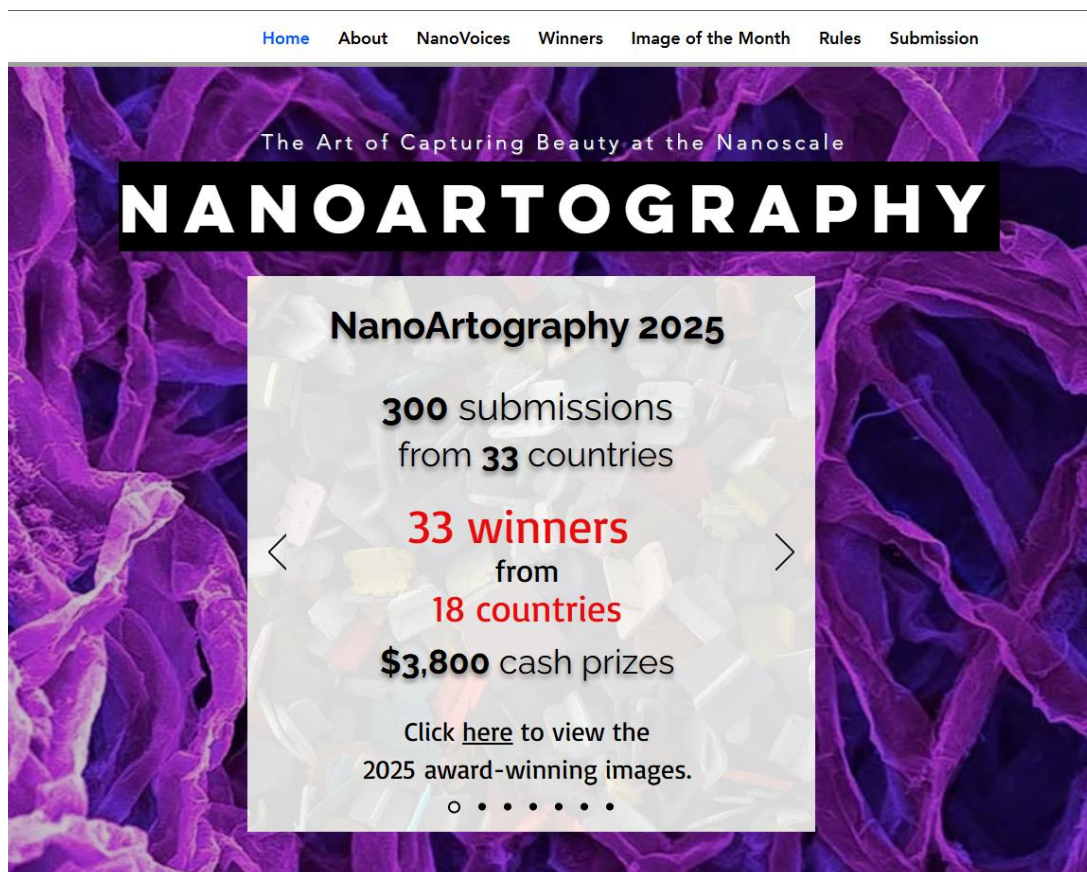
Home About NanoVoices Winners Image of the Month Rules Submission

The Art of Capturing Beauty at the Nanoscale

NANOARTOGRAPHY

NanoArtography 2025

300 submissions from 33 countries

33 winners from 18 countries

$3,800 cash prizes

Click here to view the 2025 award-winning images.